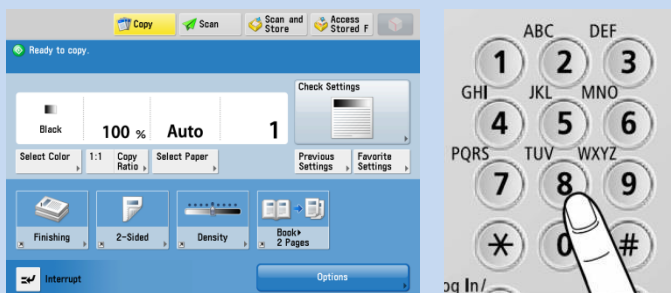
Copy
Scan
Scan and Store
Access Stored F

Ready to copy.

Black
100 %
Auto
1
Check Settings

Select Color
1:1
Copy Ratio
Select Paper
Previous Settings
Favorite Settings

Finishing
2-Sided
Density
Book▸ 2 Pages

Interrupt
Options

ABC DEF
1 2 3
GHI JKL MNO
4 5 6
PQRS TUV WXYZ
7 8 9
✳ 0 #
og In/